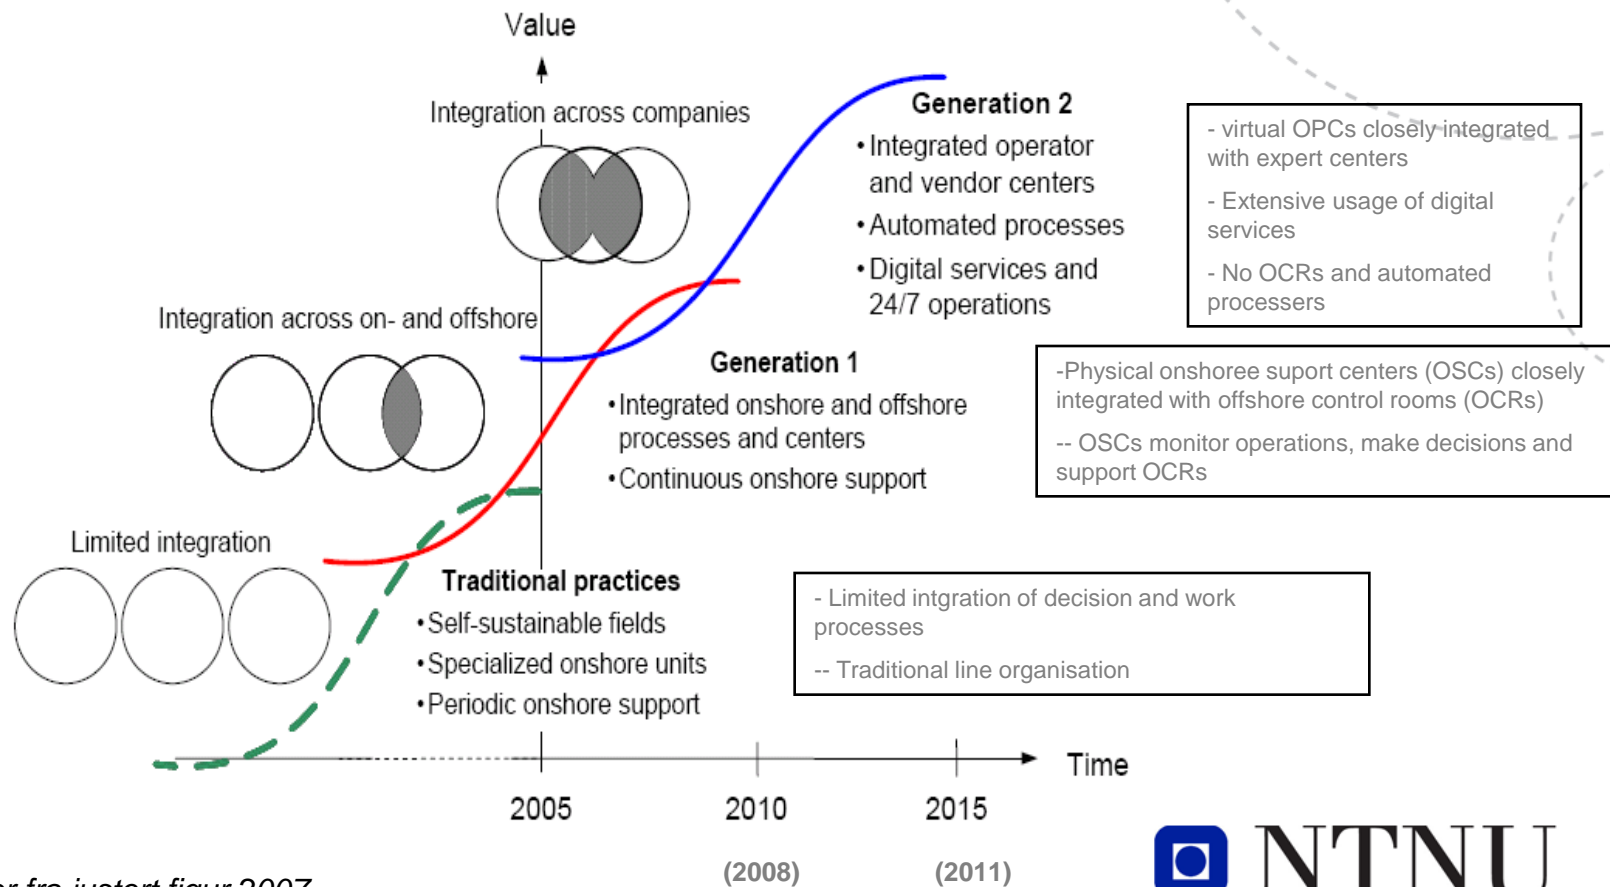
Value

Integration across companies

Generation 2
•Integrated operator and vendor centers
•Automated processes
•Digital services and 24/7 operations

- virtual OPCs closely integrated with expert centers

- Extensive usage of digital services

- No OCRs and automated processers

Integration across on- and offshore

Generation 1
•Integrated onshore and offshore processes and centers
•Continuous onshore support

-Physical onshoree suport centers (OSCs) closely integrated with offshore control rooms (OCRs)

-- OSCs monitor operations, make decisions and support OCRs

Limited integration

Traditional practices
•Self-sustainable fields
•Specialized onshore units
•Periodic onshore support

- Limited intgration of decision and work processes

-- Traditional line organisation

Time

2005 2010 2015

(2008) (2011)

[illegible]er fra justert figur 2007

NTNU